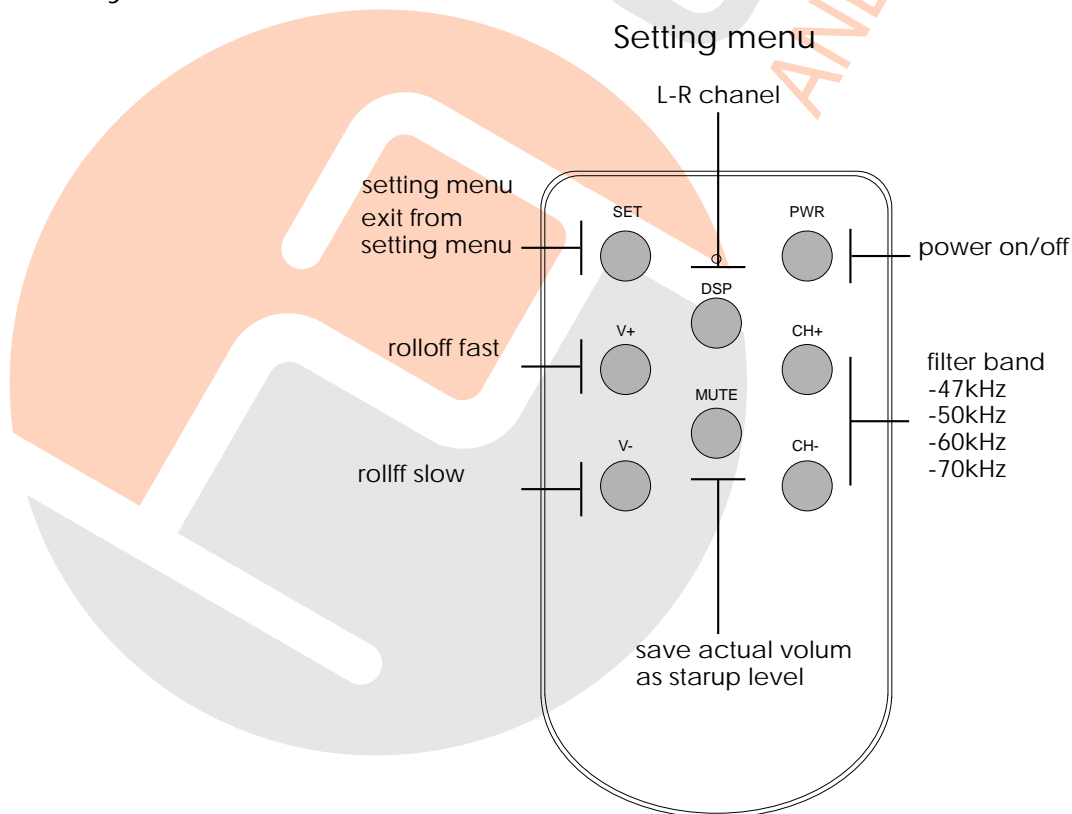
Setting menu

L-R chanel

setting menu
exit from setting menu

SET

PWR

power on/off

DSP

V+

CH+

rolloff fast

filter band
-47kHz
-50kHz
-60kHz
-70kHz

MUTE

V-

CH-

rollff slow

save actual volum as starup level